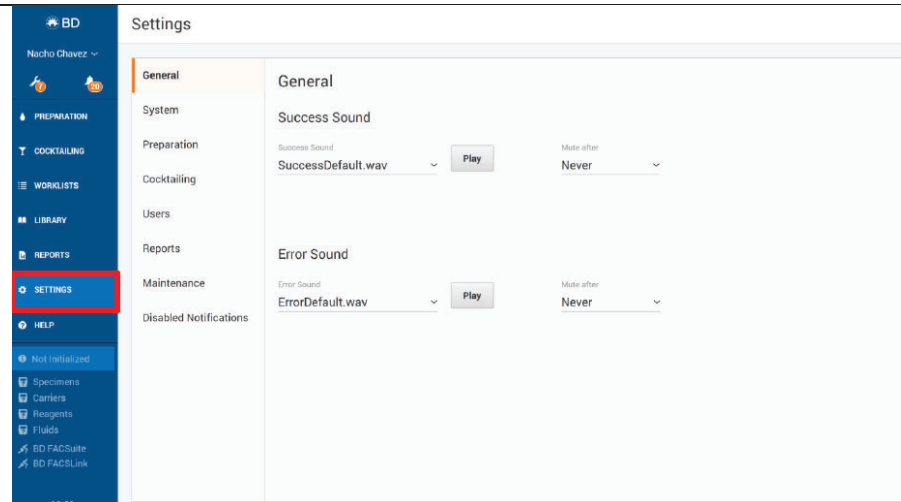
BD

Nacho Chavez

7 20

PREPARATION

COCKTAILING

WORKLISTS

LIBRARY

REPORTS

SETTINGS

HELP

Not Initialized

Specimens
Carriers
Reagents
Fluids
BD FACSuite
BD FACSLink

Settings

General
System
Preparation
Cocktailing
Users
Reports
Maintenance
Disabled Notifications

General

Success Sound

Success Sound
SuccessDefault.wav
Play
Mute after
Never

Error Sound

Error Sound
ErrorDefault.wav
Play
Mute after
Never